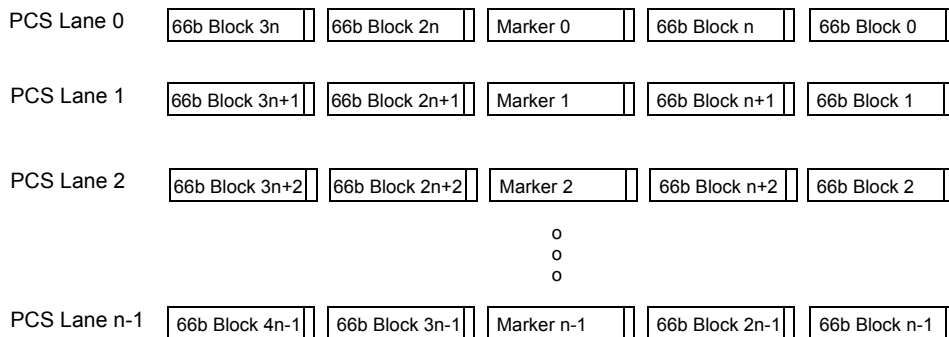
| PCS Lane 0 | 66b Block 3n | 66b Block 2n | Marker 0 | 66b Block n | 66b Block 0 |
|---|---|---|---|---|---|
| PCS Lane 1 | 66b Block 3n+1 | 66b Block 2n+1 | Marker 1 | 66b Block n+1 | 66b Block 1 |
| PCS Lane 2 | 66b Block 3n+2 | 66b Block 2n+2 | Marker 2 | 66b Block n+2 | 66b Block 2 |
| | | | o o o | | |
| PCS Lane n-1 | 66b Block 4n-1 | 66b Block 3n-1 | Marker n-1 | 66b Block 2n-1 | 66b Block n-1 |